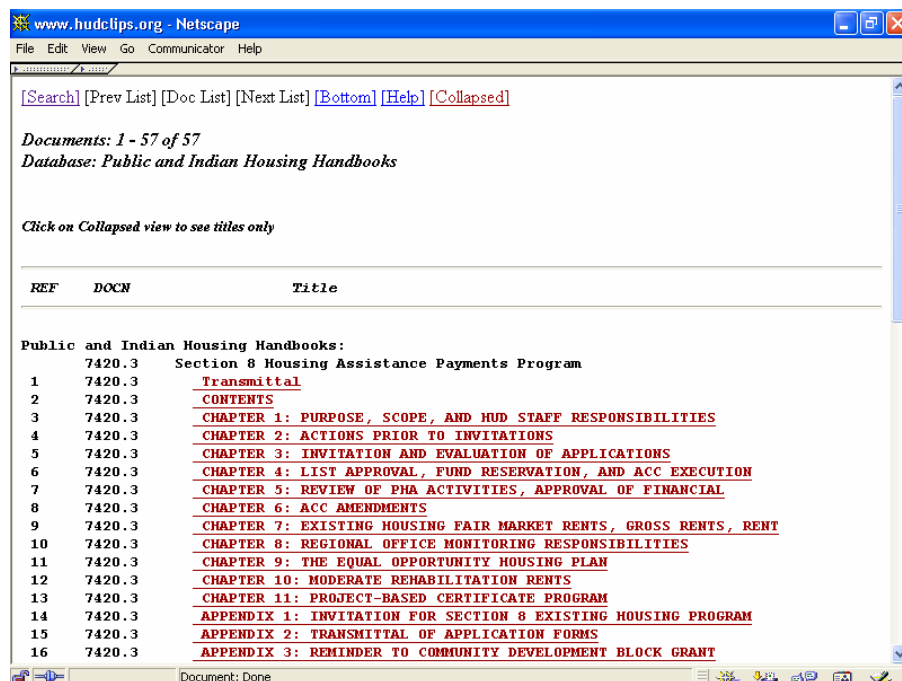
www.hudclips.org - Netscape

File Edit View Go Communicator Help

[Search] [Prev List] [Doc List] [Next List] [Bottom] [Help] [Collapsed]

Documents: 1 - 57 of 57
Database: Public and Indian Housing Handbooks

Click on Collapsed view to see titles only

| REF | DOCN | Title |
|---|---|---|
| | | Public and Indian Housing Handbooks: |
| | 7420.3 | Section 8 Housing Assistance Payments Program |
| 1 | 7420.3 | Transmittal |
| 2 | 7420.3 | CONTENTS |
| 3 | 7420.3 | CHAPTER 1: PURPOSE, SCOPE, AND HUD STAFF RESPONSIBILITIES |
| 4 | 7420.3 | CHAPTER 2: ACTIONS PRIOR TO INVITATIONS |
| 5 | 7420.3 | CHAPTER 3: INVITATION AND EVALUATION OF APPLICATIONS |
| 6 | 7420.3 | CHAPTER 4: LIST APPROVAL, FUND RESERVATION, AND ACC EXECUTION |
| 7 | 7420.3 | CHAPTER 5: REVIEW OF PHA ACTIVITIES, APPROVAL OF FINANCIAL |
| 8 | 7420.3 | CHAPTER 6: ACC AMENDMENTS |
| 9 | 7420.3 | CHAPTER 7: EXISTING HOUSING FAIR MARKET RENTS, GROSS RENTS, RENT |
| 10 | 7420.3 | CHAPTER 8: REGIONAL OFFICE MONITORING RESPONSIBILITIES |
| 11 | 7420.3 | CHAPTER 9: THE EQUAL OPPORTUNITY HOUSING PLAN |
| 12 | 7420.3 | CHAPTER 10: MODERATE REHABILITATION RENTS |
| 13 | 7420.3 | CHAPTER 11: PROJECT-BASED CERTIFICATE PROGRAM |
| 14 | 7420.3 | APPENDIX 1: INVITATION FOR SECTION 8 EXISTING HOUSING PROGRAM |
| 15 | 7420.3 | APPENDIX 2: TRANSMITTAL OF APPLICATION FORMS |
| 16 | 7420.3 | APPENDIX 3: REMINDER TO COMMUNITY DEVELOPMENT BLOCK GRANT |

Document: Done